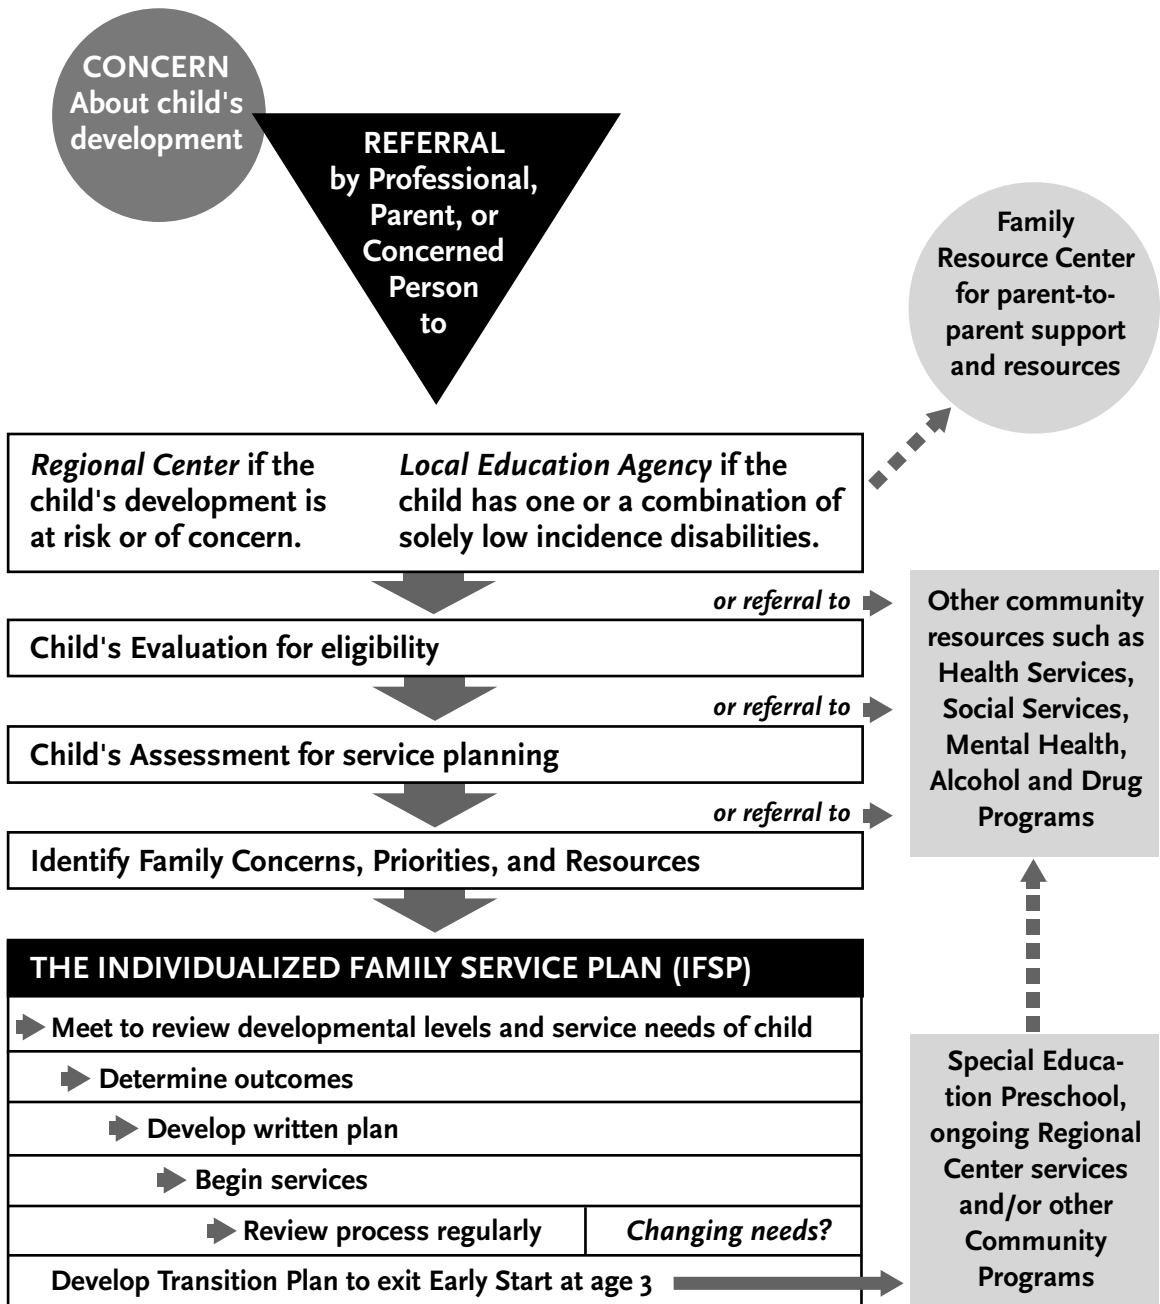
CONCERN
About child's development

REFERRAL
by Professional, Parent, or Concerned Person to

Family Resource Center for parent-to-parent support and resources

*Regional Center* if the child's development is at risk or of concern.

*Local Education Agency* if the child has one or a combination of solely low incidence disabilities.

*or referral to*

Other community resources such as Health Services, Social Services, Mental Health, Alcohol and Drug Programs

Child's Evaluation for eligibility

*or referral to*

Child's Assessment for service planning

*or referral to*

Identify Family Concerns, Priorities, and Resources

THE INDIVIDUALIZED FAMILY SERVICE PLAN (IFSP)

Meet to review developmental levels and service needs of child

Determine outcomes

Develop written plan

Begin services

Review process regularly | *Changing needs?*

Develop Transition Plan to exit Early Start at age 3

Special Education Preschool, ongoing Regional Center services and/or other Community Programs